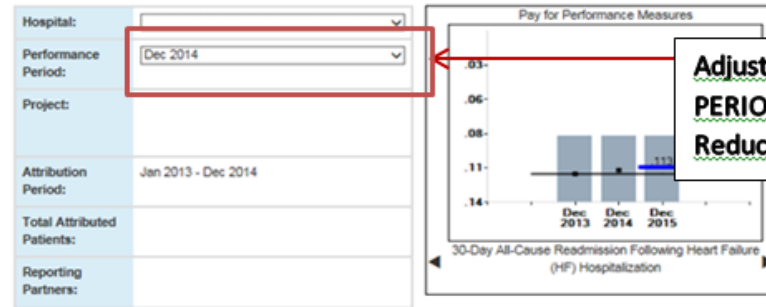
Hospital:

Performance Period:
Dec 2014

Project:

Attribution Period:
Jan 2013 - Dec 2014

Total Attributed Patients:

Reporting Partners:

Pay for Performance Measures

.03-
.06-
.08-
.11-
.14-

.113

Dec 2013
Dec 2014
Dec 2015

30-Day All-Cause Readmission Following Heart Failure (HF) Hospitalization

Adjust
PERIO
Reduc